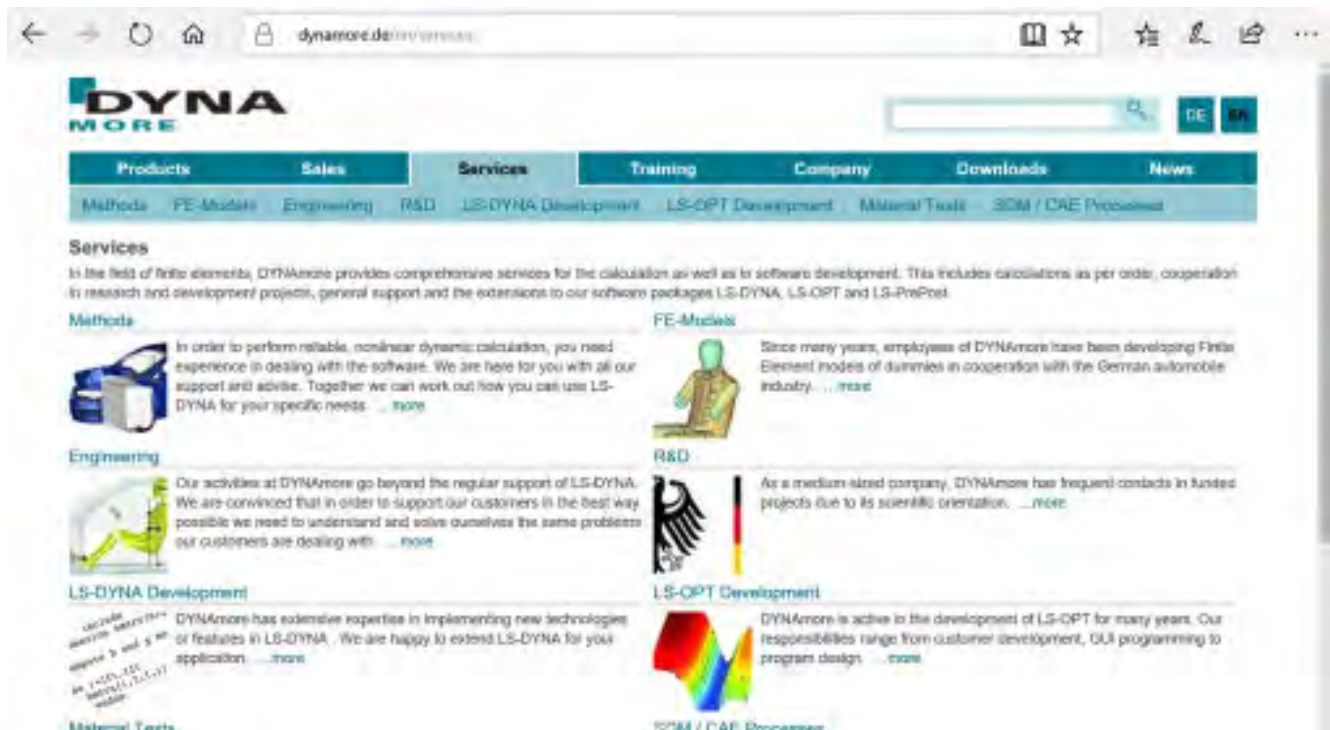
dynamore.de/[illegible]

DYNA MORE

DE EN

Products | Sales | Services | Training | Company | Downloads | News

Methods | FE-Models | Engineering | R&D | LS-DYNA Development | LS-OPT Development | Material Tests | SDM / CAE Processes

Services

In the field of finite elements, DYNAmore provides comprehensive services for the calculation as well as in software development. This includes calculations as per order, cooperation in research and development projects, general support and the extensions to our software packages LS-DYNA, LS-OPT and LS-PrePost.

Methods

In order to perform reliable, nonlinear dynamic calculation, you need experience in dealing with the software. We are here for you with all our support and advise. Together we can work out how you can use LS-DYNA for your specific needs. ... more

FE-Models

Since many years, employees of DYNAmore have been developing Finite Element models of dummies in cooperation with the German automobile industry. ... more

Engineering

Our activities at DYNAmore go beyond the regular support of LS-DYNA. We are convinced that in order to support our customers in the best way possible we need to understand and solve ourselves the same problems our customers are dealing with. ... more

R&D

As a medium sized company, DYNAmore has frequent contacts in funded projects due to its scientific orientation. ... more

LS-DYNA Development

DYNAmore has extensive expertise in implementing new technologies or features in LS-DYNA. We are happy to extend LS-DYNA for your application. ... more

LS-OPT Development

DYNAmore is active in the development of LS-OPT for many years. Our responsibilities range from customer development, GUI programming to program design. ... more

Material Tests

SDM / CAE Processes